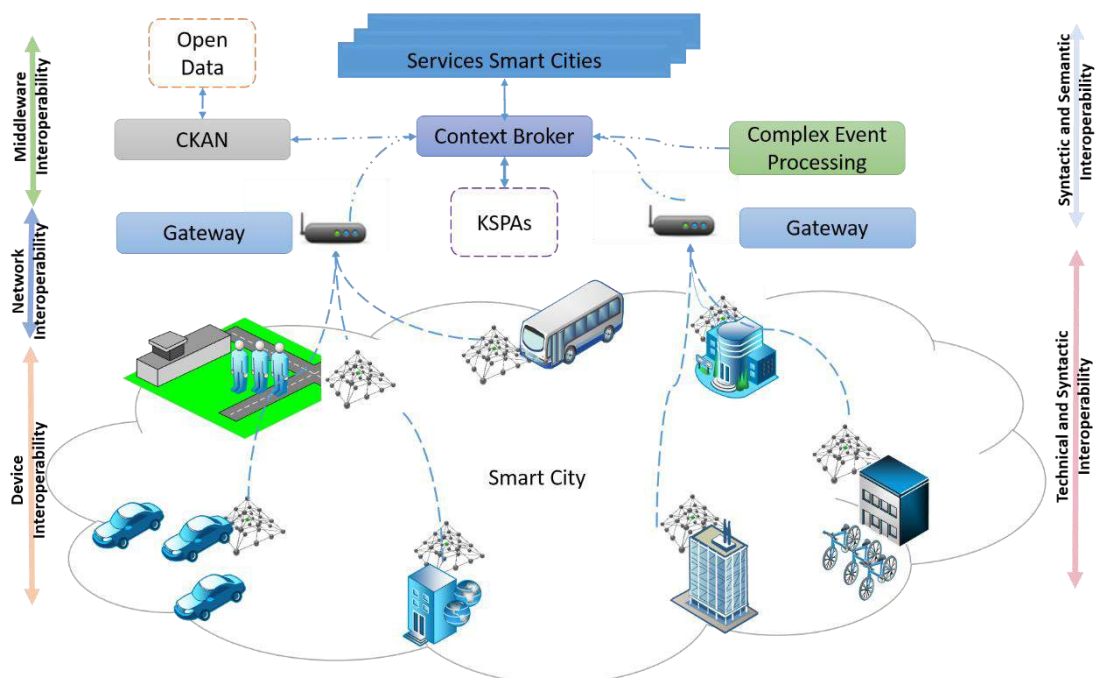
Middleware Interoperability

Network Interoperability

Device Interoperability

Open Data

Services Smart Cities

CKAN

Context Broker

Complex Event Processing

Gateway

KSPAs

Gateway

Smart City

Syntactic and Semantic Interoperability

Technical and Syntactic Interoperability